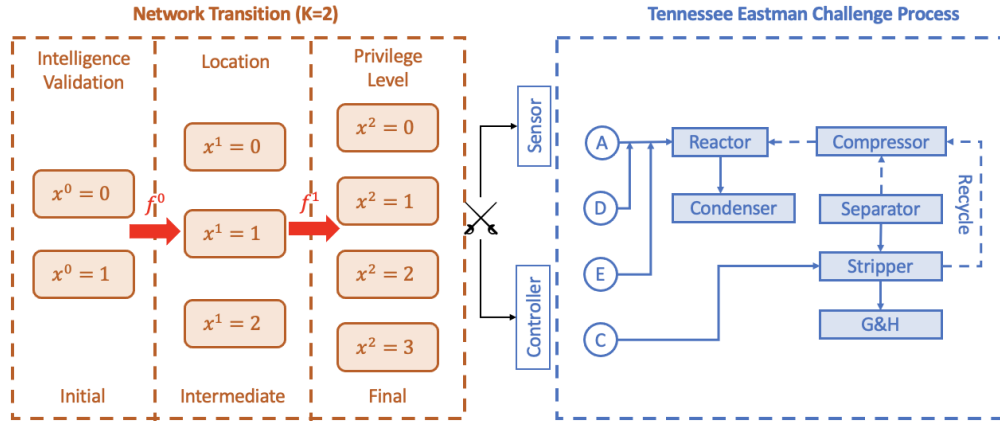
Network Transition (K=2)

Intelligence Validation

$x^0 = 0$

$x^0 = 1$

Initial

$f^0$

Location

$x^1 = 0$

$x^1 = 1$

$x^1 = 2$

Intermediate

$f^1$

Privilege Level

$x^2 = 0$

$x^2 = 1$

$x^2 = 2$

$x^2 = 3$

Final

Sensor

Controller

Tennessee Eastman Challenge Process

A

D

E

C

Reactor

Condenser

Compressor

Separator

Stripper

G&H

Recycle